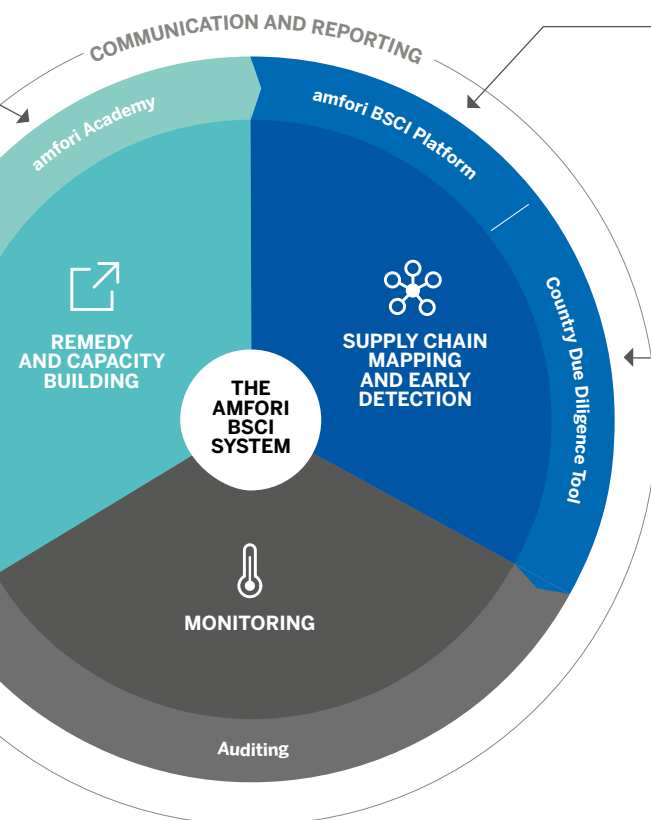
COMMUNICATION AND REPORTING

amfori Academy

amfori BSCI Platform

Country Due Diligence Tool

REMEDY AND CAPACITY BUILDING

THE AMFORI BSCI SYSTEM

SUPPLY CHAIN MAPPING AND EARLY DETECTION

MONITORING

Auditing